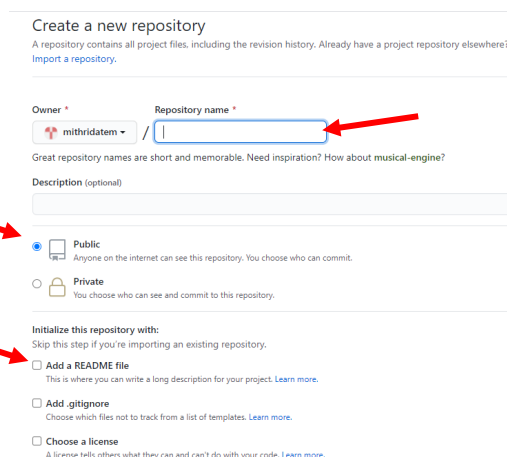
Create a new repository

A repository contains all project files, including the revision history. Already have a project repository elsewhere? Import a repository.

Owner *

Repository name *

mithridatem ▾ /

Great repository names are short and memorable. Need inspiration? How about musical-engine?

Description (optional)

Public
Anyone on the internet can see this repository. You choose who can commit.

Private
You choose who can see and commit to this repository.

Initialize this repository with:
Skip this step if you're importing an existing repository.

Add a README file
This is where you can write a long description for your project. Learn more.

Add .gitignore
Choose which files not to track from a list of templates. Learn more.

Choose a license
A license tells others what they can and can't do with your code. Learn more.